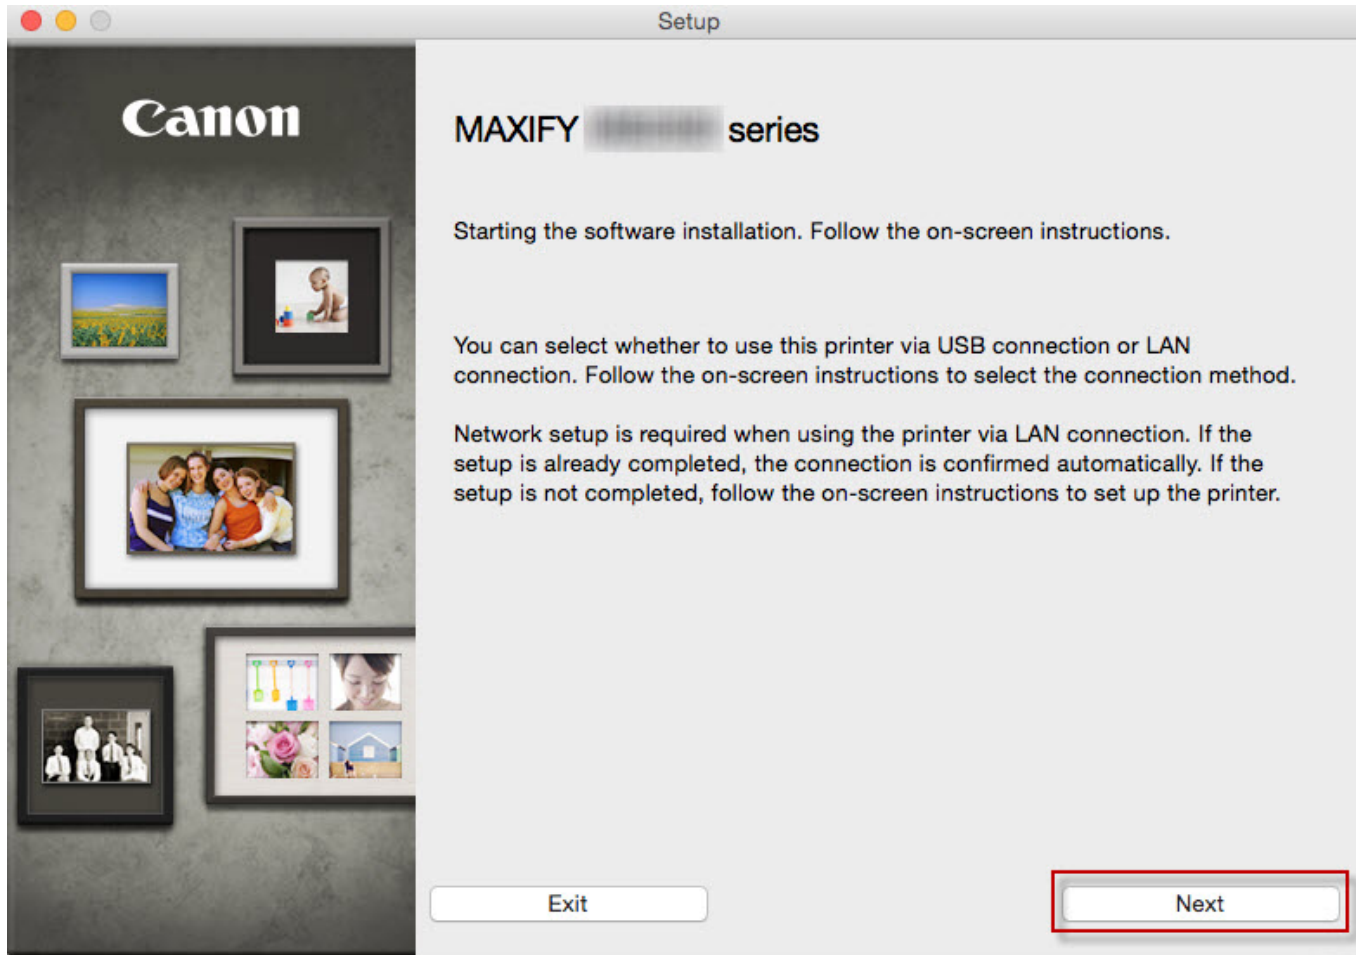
Setup

Canon

MAXIFY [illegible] series

Starting the software installation. Follow the on-screen instructions.

You can select whether to use this printer via USB connection or LAN connection. Follow the on-screen instructions to select the connection method.

Network setup is required when using the printer via LAN connection. If the setup is already completed, the connection is confirmed automatically. If the setup is not completed, follow the on-screen instructions to set up the printer.

Exit

Next